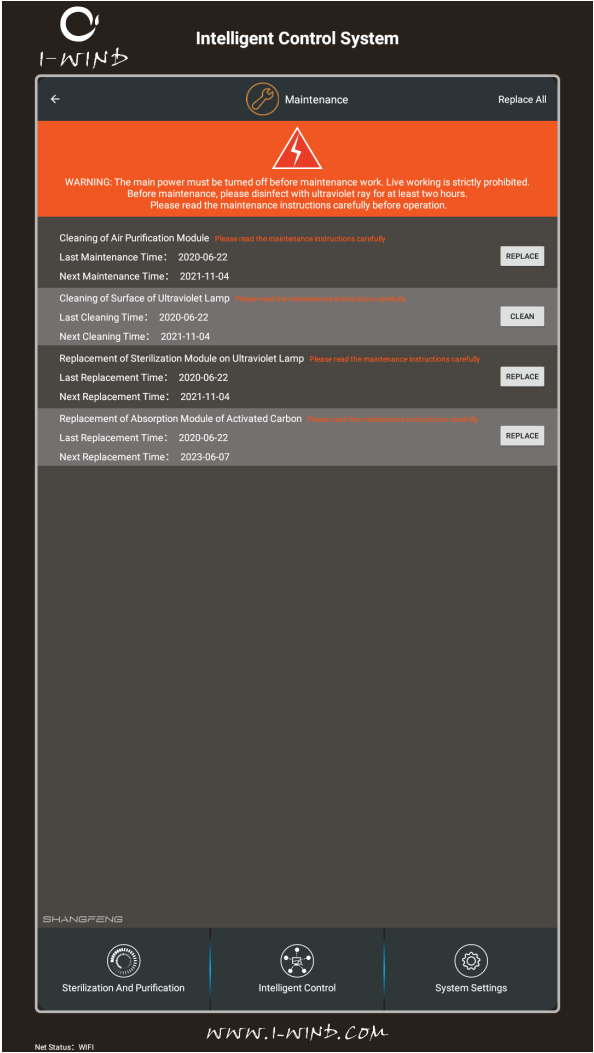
I-WIND

Intelligent Control System

Maintenance

Replace All

WARNING: The main power must be turned off before maintenance work. Live working is strictly prohibited. Before maintenance, please disinfect with ultraviolet ray for at least two hours. Please read the maintenance instructions carefully before operation.

Cleaning of Air Purification Module Please read the maintenance instructions carefully
Last Maintenance Time: 2020-06-22
Next Maintenance Time: 2021-11-04
REPLACE

Cleaning of Surface of Ultraviolet Lamp Please read the maintenance instructions carefully
Last Cleaning Time: 2020-06-22
Next Cleaning Time: 2021-11-04
CLEAN

Replacement of Sterilization Module on Ultraviolet Lamp Please read the maintenance instructions carefully
Last Replacement Time: 2020-06-22
Next Replacement Time: 2021-11-04
REPLACE

Replacement of Absorption Module of Activated Carbon Please read the maintenance instructions carefully
Last Replacement Time: 2020-06-22
Next Replacement Time: 2023-06-07
REPLACE

SHANGFENG

Sterilization And Purification

Intelligent Control

System Settings

WWW.I-WIND.COM

Net Status: WIFI